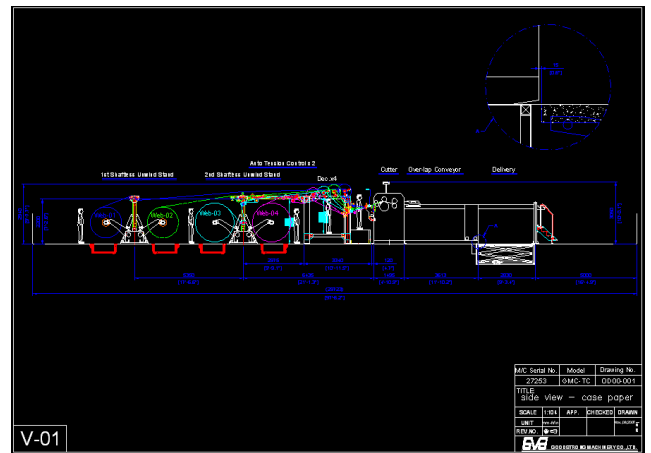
Auto Tension Controls 2

1st Shaftless Unwind Stand

2nd Shaftless Unwind Stand

Dec.x4

Cutter

Overlap Conveyor

Delivery

Web-01

Web-02

Web-03

Web-04

| M/C Serial No. | Model | Drawing No. |
|---|---|---|
| 27253 | ⊕MC-TC | 00-00-001 |

TITLE
side view - case paper

| SCALE | 1:104 | APP. | CHECKED | DRAWN |
|---|---|---|---|---|
| UNIT | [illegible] | | | |
| REV. NO. | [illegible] | | | |

GOOD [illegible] MACHINERY CO., LTD.

V-01